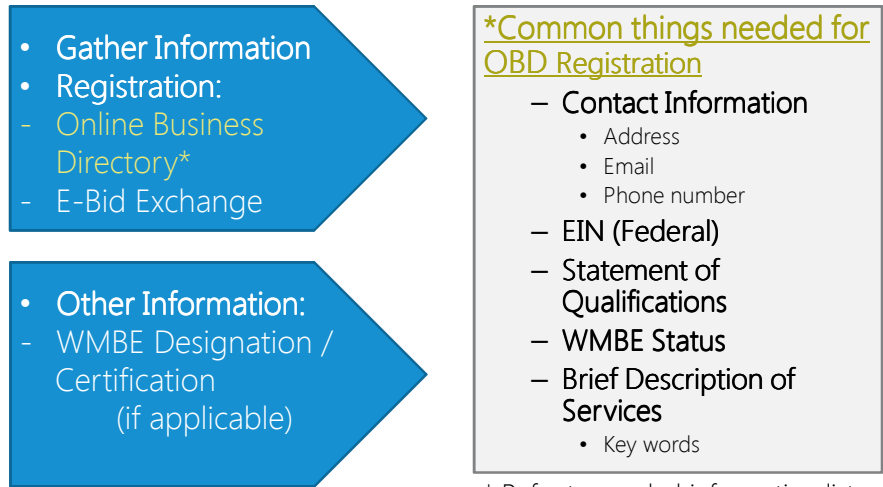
- Gather Information
- Registration:
- Online Business Directory*
- E-Bid Exchange

- Other Information:
- WMBE Designation / Certification (if applicable)

*Common things needed for OBD Registration

– Contact Information
  - Address
  - Email
  - Phone number
– EIN (Federal)
– Statement of Qualifications
– WMBE Status
– Brief Description of Services
  - Key words

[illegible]